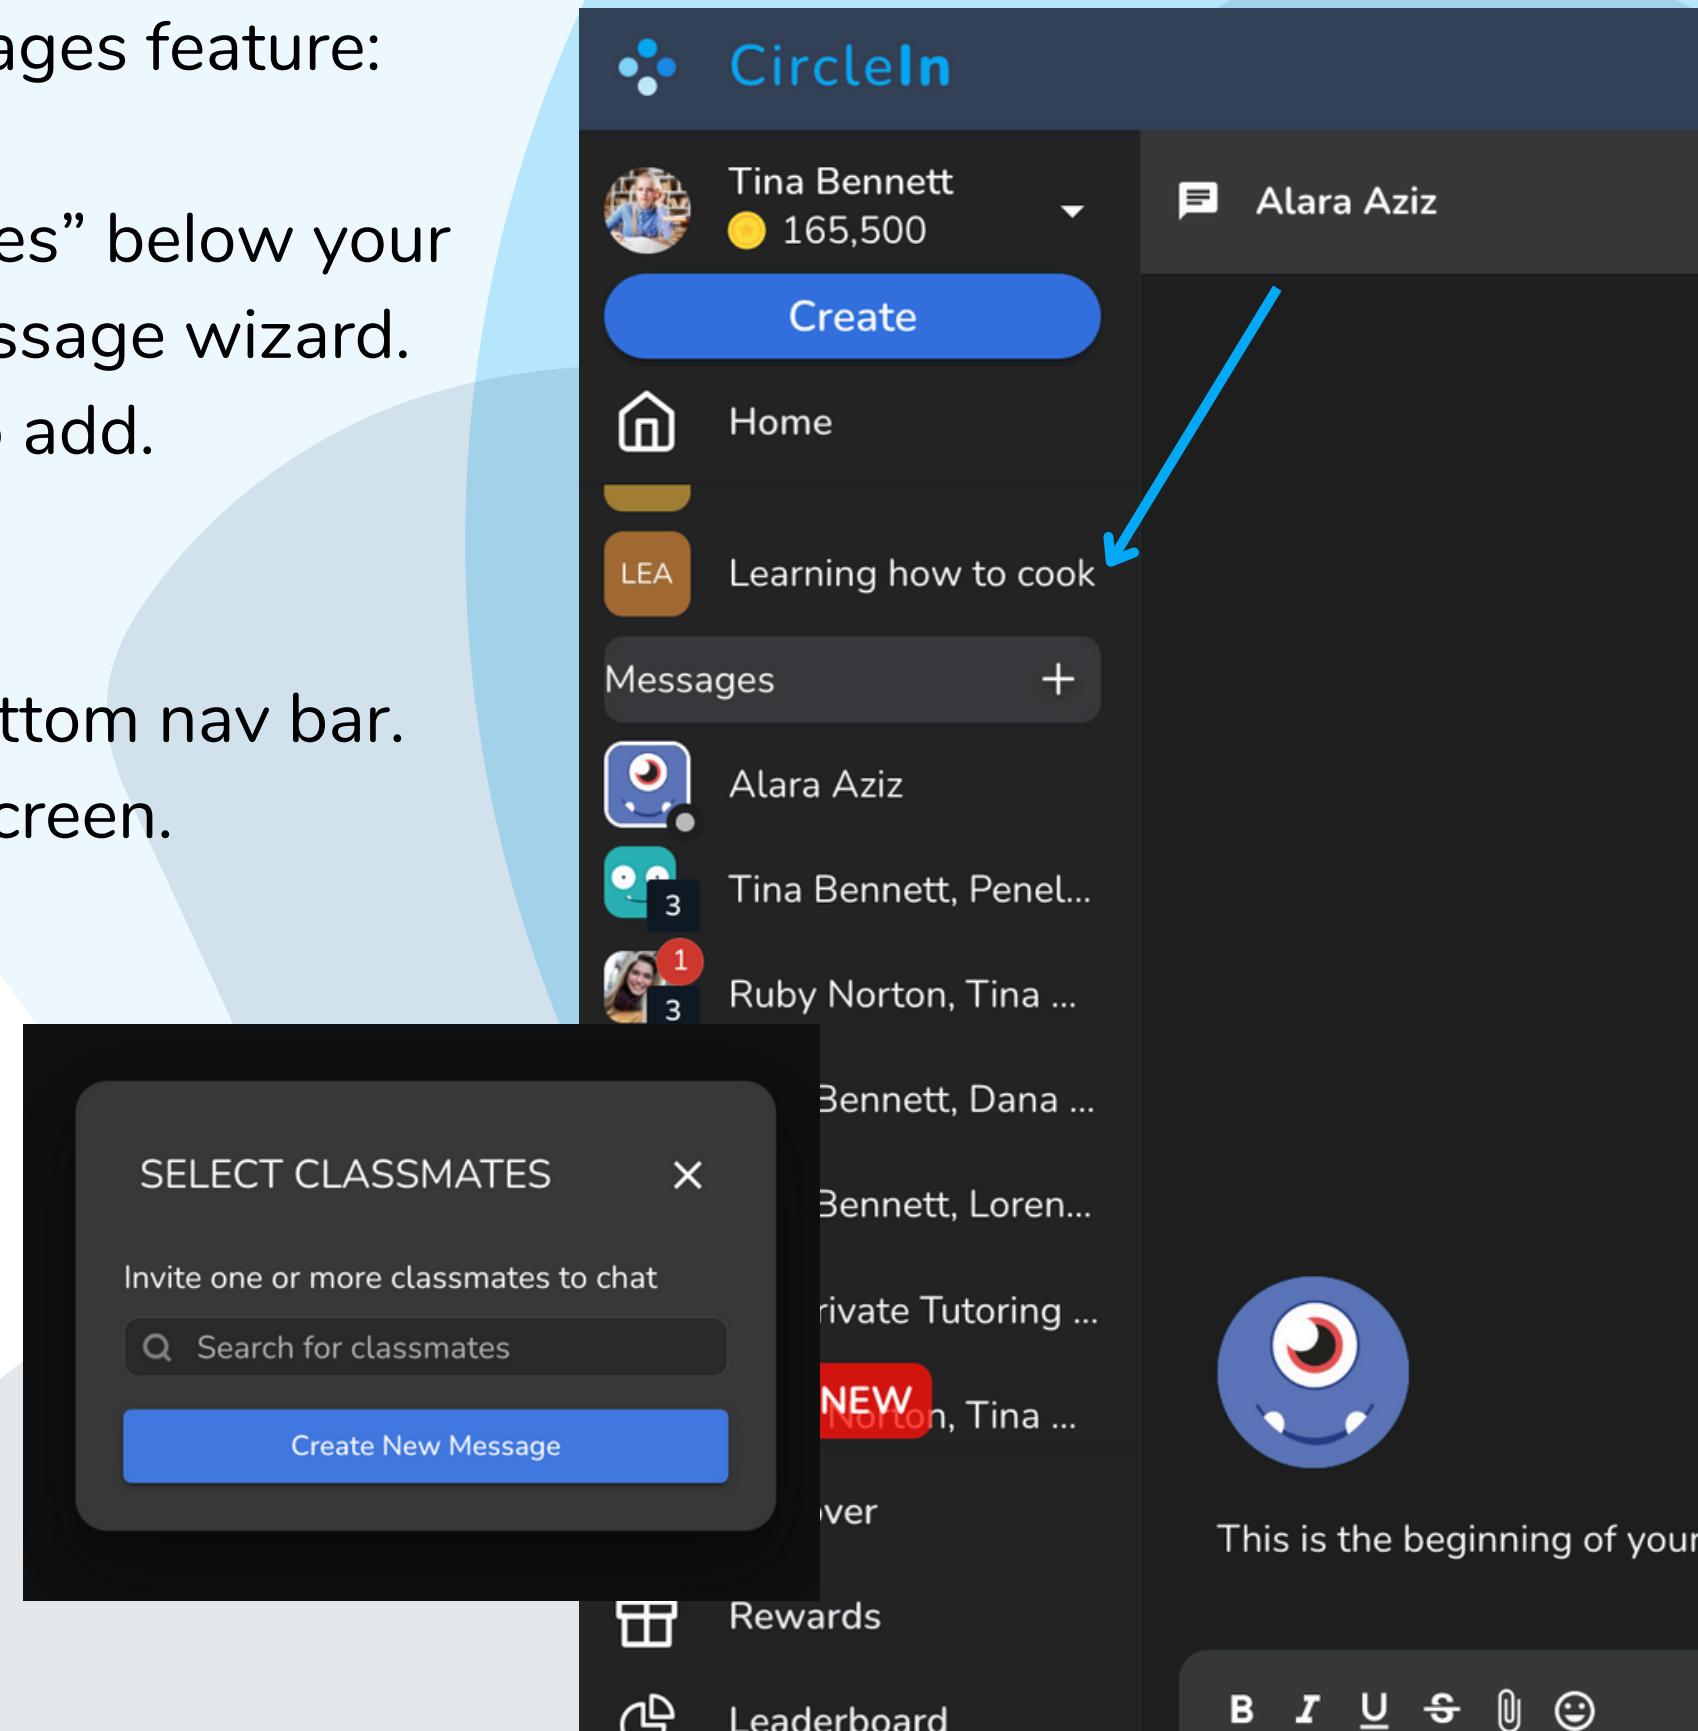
ages feature:

es" below your
ssage wizard.
add.

ttom nav bar.
creen.

CircleIn

Tina Bennett
165,500

Create

Home

LEA Learning how to cook

Messages +

Alara Aziz

3 Tina Bennett, Penel...

1 3 Ruby Norton, Tina ...

Bennett, Dana ...

Bennett, Loren...

rivate Tutoring ...

NEW Norton, Tina ...

ver

Rewards

Leaderboard

Alara Aziz

This is the beginning of your

B I U S

SELECT CLASSMATES ×

Invite one or more classmates to chat

Search for classmates

Create New Message